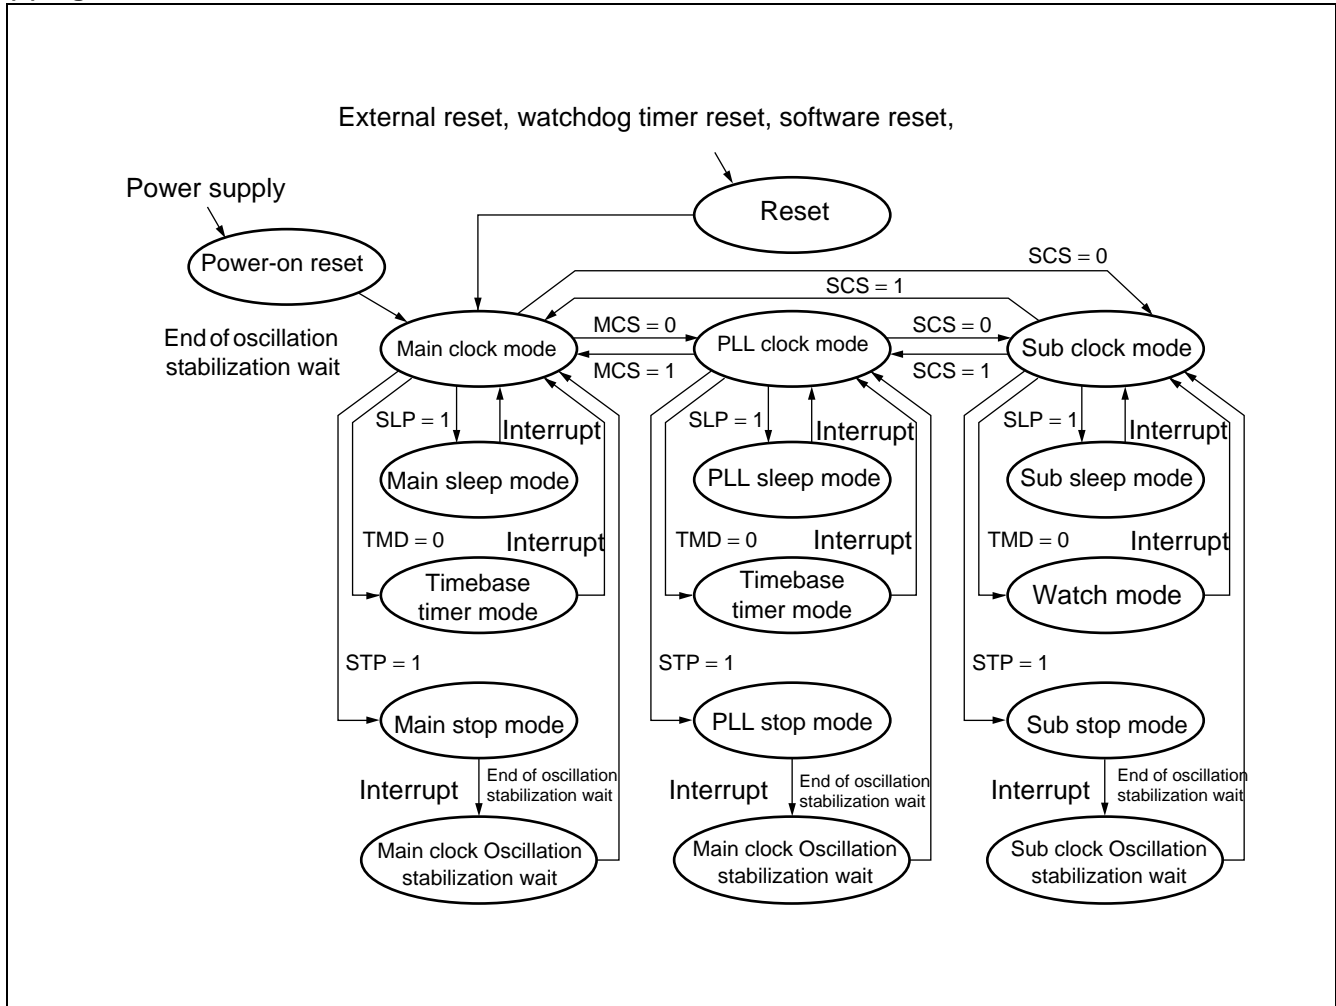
External reset, watchdog timer reset, software reset,

Power supply

Reset

Power-on reset

SCS = 0

SCS = 1

End of oscillation stabilization wait

Main clock mode

MCS = 0

MCS = 1

PLL clock mode

SCS = 0

SCS = 1

Sub clock mode

SLP = 1

Interrupt

SLP = 1

Interrupt

SLP = 1

Interrupt

Main sleep mode

PLL sleep mode

Sub sleep mode

TMD = 0

Interrupt

TMD = 0

Interrupt

TMD = 0

Interrupt

Timebase timer mode

Timebase timer mode

Watch mode

STP = 1

STP = 1

STP = 1

Main stop mode

PLL stop mode

Sub stop mode

Interrupt

End of oscillation stabilization wait

Interrupt

End of oscillation stabilization wait

Interrupt

End of oscillation stabilization wait

Main clock Oscillation stabilization wait

Main clock Oscillation stabilization wait

Sub clock Oscillation stabilization wait